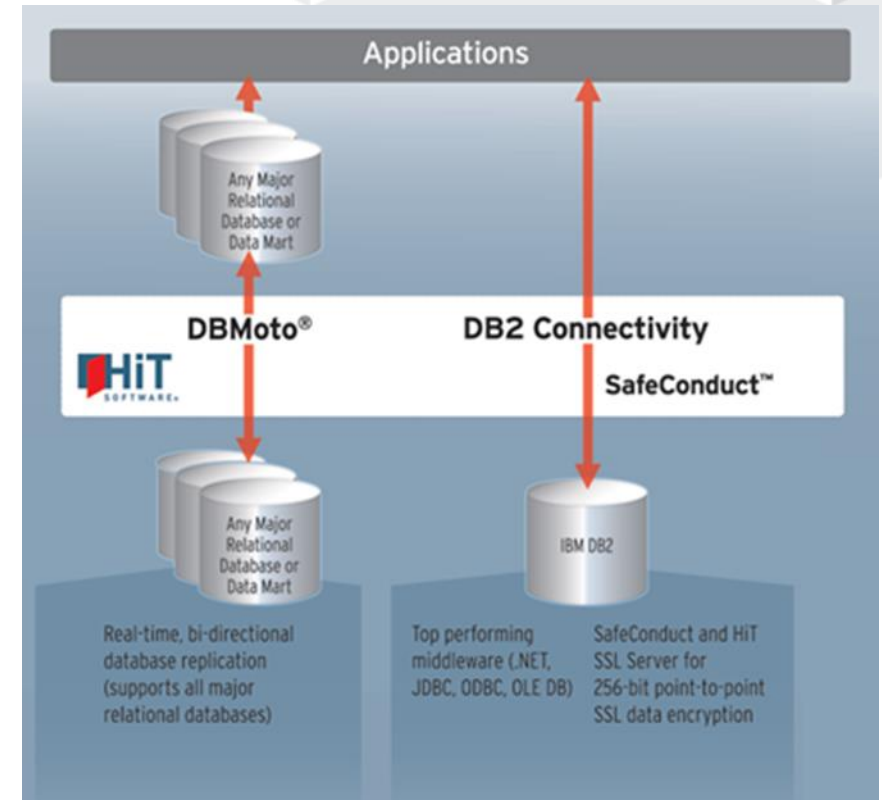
Applications

Any Major Relational Database or Data Mart

DBMoto®

DB2 Connectivity

HiT SOFTWARE

SafeConduct™

Any Major Relational Database or Data Mart

IBM DB2

Real-time, bi-directional database replication (supports all major relational databases)

Top performing middleware (.NET, JDBC, ODBC, OLE DB)

SafeConduct and HiT SSL Server for 256-bit point-to-point SSL data encryption